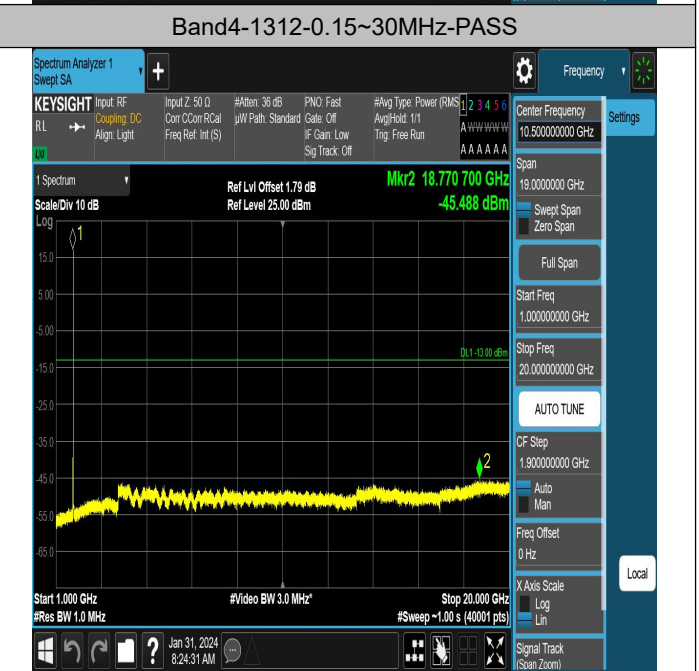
Band4-1312-0.15~30MHz-PASS

Spectrum Analyzer 1
Swept SA

Frequency

KEYSIGHT Input: RF
RL
Coupling: DC
Align: Light
Input Z: 50 Ω
Corr CCorr RCal
Freq Ref: Int (S)
#Atten: 36 dB
µW Path: Standard
PNO: Fast
Gate: Off
IF Gain: Low
Sig Track: Off
#Avg Type: Power (RMS)
Avg|Hold: 1/1
Trig: Free Run
1 2 3 4 5 6
A WWWWW
A A A A A A

1 Spectrum
Scale/Div 10 dB
Log
Ref Lvl Offset 1.79 dB
Ref Level 25.00 dBm
Mkr2 18.770 700 GHz
-45.488 dBm

15.0
5.00
-5.00
-15.0
-25.0
-35.0
-45.0
-55.0
-65.0

DL1 -13.00 dBm

Start 1.000 GHz
#Res BW 1.0 MHz
#Video BW 3.0 MHz*
Stop 20.000 GHz
#Sweep ~1.00 s (40001 pts)

Center Frequency
10.500000000 GHz
Span
19.0000000 GHz
Swept Span
Zero Span
Full Span
Start Freq
1.000000000 GHz
Stop Freq
20.000000000 GHz
AUTO TUNE
CF Step
1.900000000 GHz
Auto
Man
Freq Offset
0 Hz
X Axis Scale
Log
Lin
Signal Track
(Span Zoom)

Settings

Local

Jan 31, 2024
8:24:31 AM